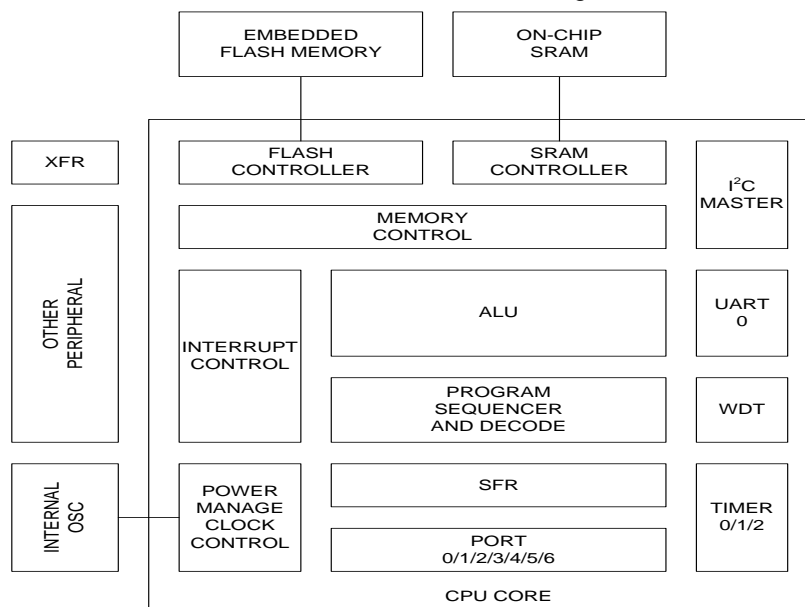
EMBEDDED FLASH MEMORY

ON-CHIP SRAM

XFR

FLASH CONTROLLER

SRAM CONTROLLER

I$^2$C MASTER

MEMORY CONTROL

OTHER PERIPHERAL

INTERRUPT CONTROL

ALU

UART 0

PROGRAM SEQUENCER AND DECODE

WDT

INTERNAL OSC

POWER MANAGE CLOCK CONTROL

SFR

PORT 0/1/2/3/4/5/6

TIMER 0/1/2

CPU CORE